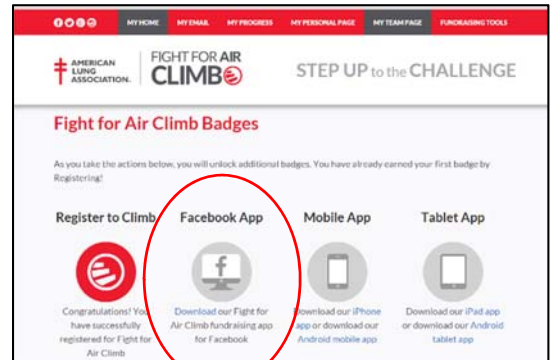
MY HOME MY EMAIL MY PROGRESS MY PERSONAL PAGE MY TEAM PAGE FUNDRAISING TOOLS

AMERICAN LUNG ASSOCIATION. FIGHT FOR AIR CLIMB

STEP UP to the CHALLENGE

Fight for Air Climb Badges

As you take the actions below, you will unlock additional badges. You have already earned your first badge by Registering!

Register to Climb

Congratulations! You have successfully registered for Fight for Air Climb

Facebook App

Download our Fight for Air Climb fundraising app for Facebook

Mobile App

Download our iPhone app or download our Android mobile app

Tablet App

Download our iPad app or download our Android tablet app